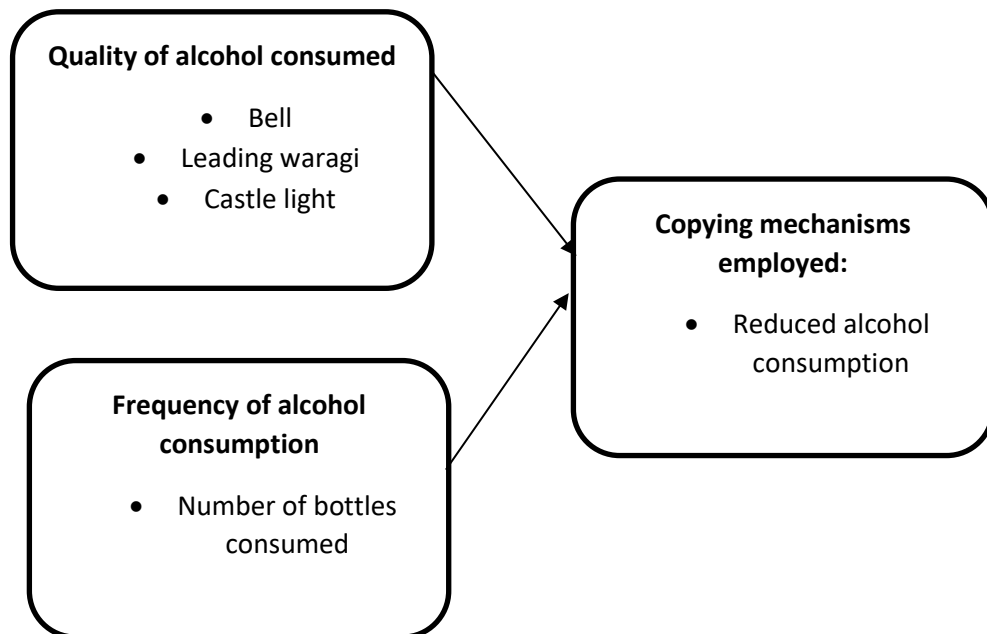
**Quality of alcohol consumed**

- Bell
- Leading waragi
- Castle light

**Copying mechanisms employed:**

- Reduced alcohol consumption

**Frequency of alcohol consumption**

- Number of bottles consumed